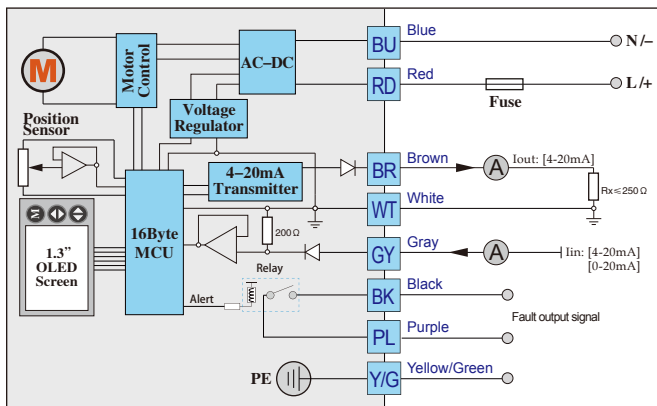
M
Motor Control
AC–DC
Voltage Regulator
Position Sensor
4–20mA Transmitter
16Byte MCU
1.3" OLED Screen
200Ω
Relay
Alert
PE
BU
RD
BR
WT
GY
BK
PL
Y/G
Blue
Red
Brown
White
Gray
Black
Purple
Yellow/Green
N /–
L /+
Fuse
A
Iout: [4-20mA]
Rx≤250Ω
A
Iin: [4-20mA] [0-20mA]
Fault output signal